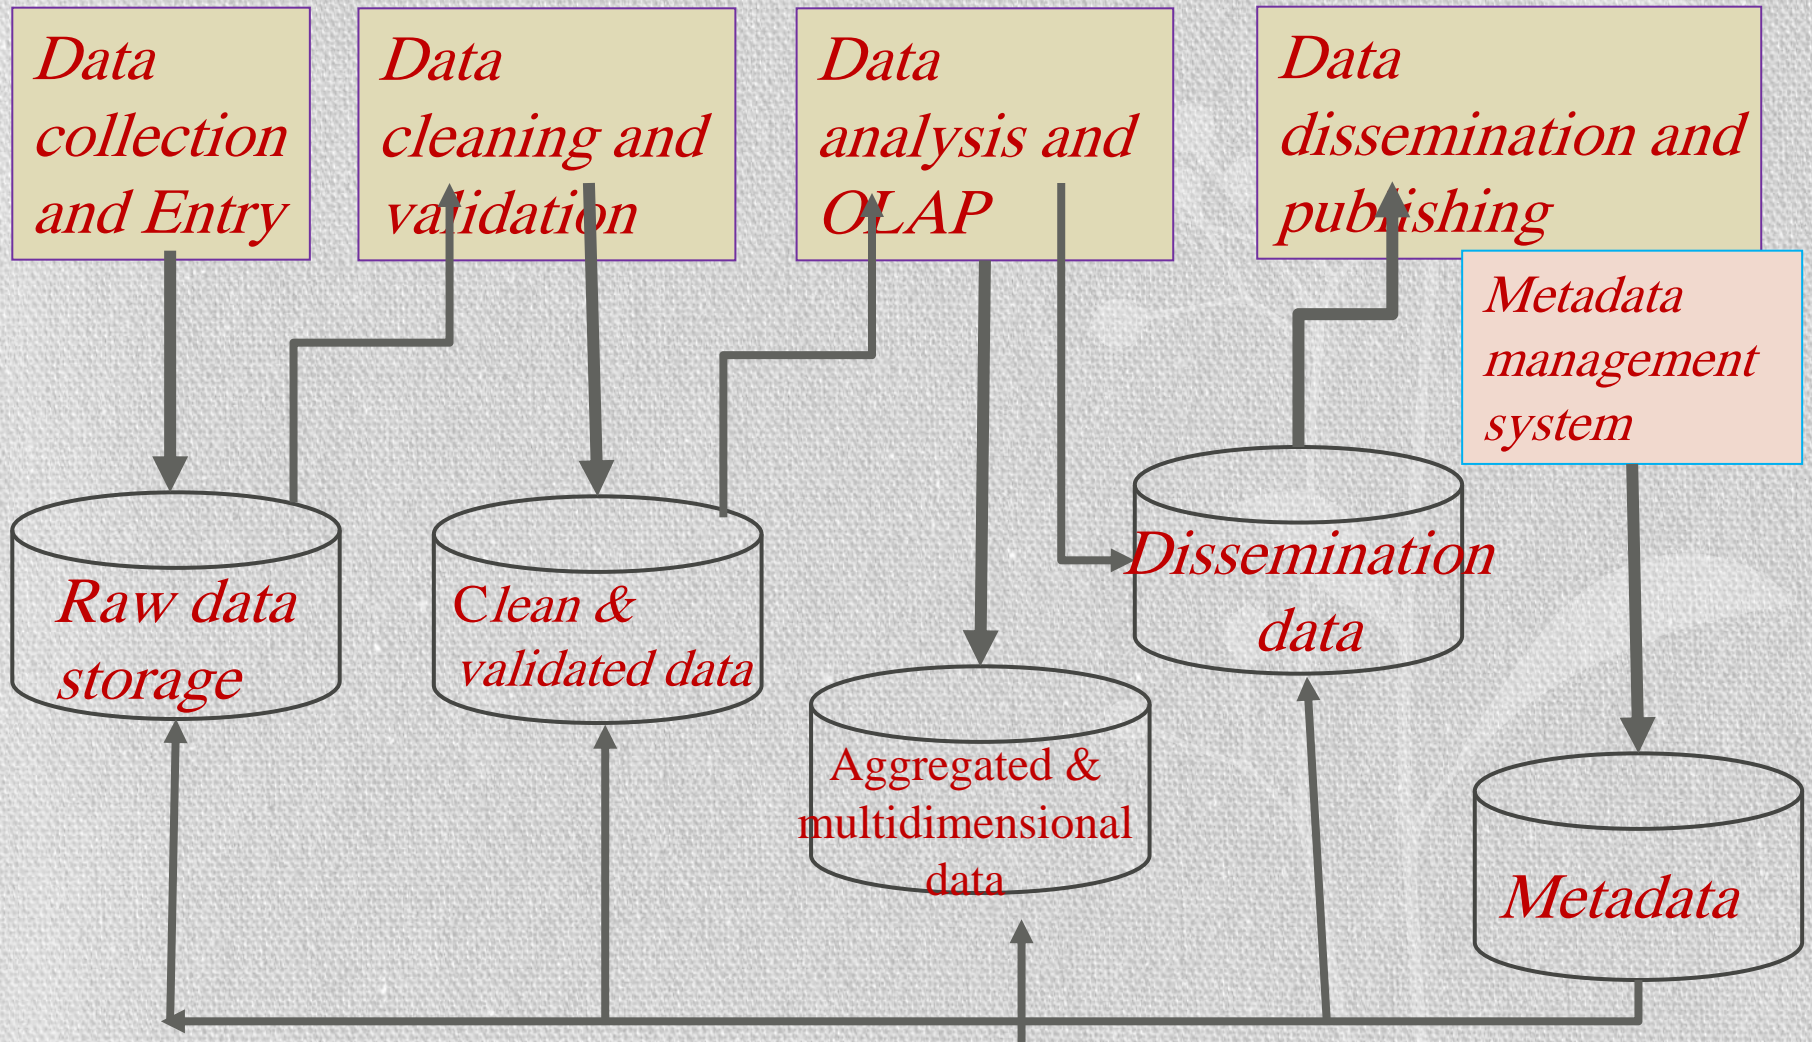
Data collection and Entry

Data cleaning and validation

Data analysis and OLAP

Data dissemination and publishing

Metadata management system

Raw data storage

Clean & validated data

Aggregated & multidimensional data

Dissemination data

Metadata